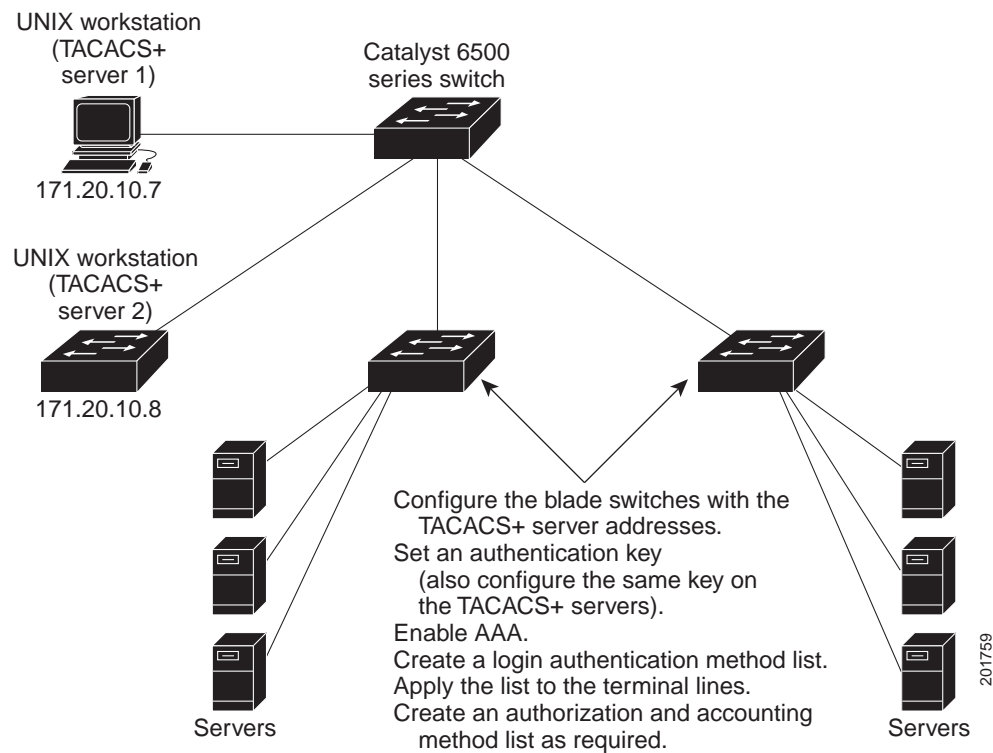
UNIX workstation (TACACS+ server 1)

171.20.10.7

Catalyst 6500 series switch

UNIX workstation (TACACS+ server 2)

171.20.10.8

Configure the blade switches with the TACACS+ server addresses.
Set an authentication key (also configure the same key on the TACACS+ servers).
Enable AAA.
Create a login authentication method list.
Apply the list to the terminal lines.
Create an authorization and accounting method list as required.

Servers

Servers

201759